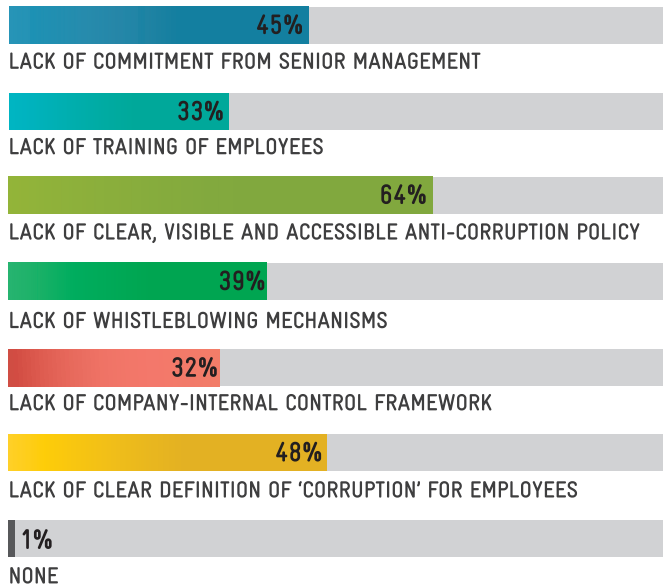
45%
LACK OF COMMITMENT FROM SENIOR MANAGEMENT

33%
LACK OF TRAINING OF EMPLOYEES

64%
LACK OF CLEAR, VISIBLE AND ACCESSIBLE ANTI-CORRUPTION POLICY

39%
LACK OF WHISTLEBLOWING MECHANISMS

32%
LACK OF COMPANY-INTERNAL CONTROL FRAMEWORK

48%
LACK OF CLEAR DEFINITION OF 'CORRUPTION' FOR EMPLOYEES

1%
NONE